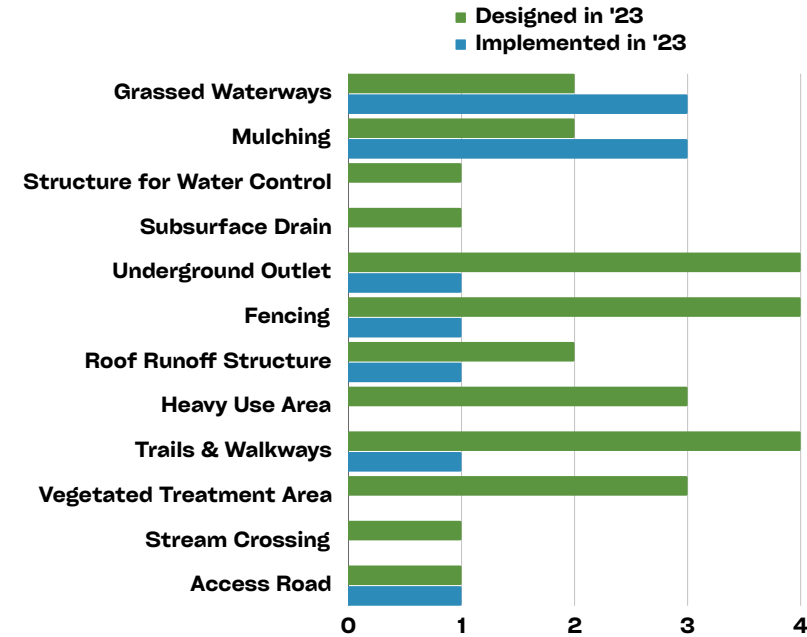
Designed in '23
Implemented in '23

Grassed Waterways
Mulching
Structure for Water Control
Subsurface Drain
Underground Outlet
Fencing
Roof Runoff Structure
Heavy Use Area
Trails & Walkways
Vegetated Treatment Area
Stream Crossing
Access Road

0 1 2 3 4